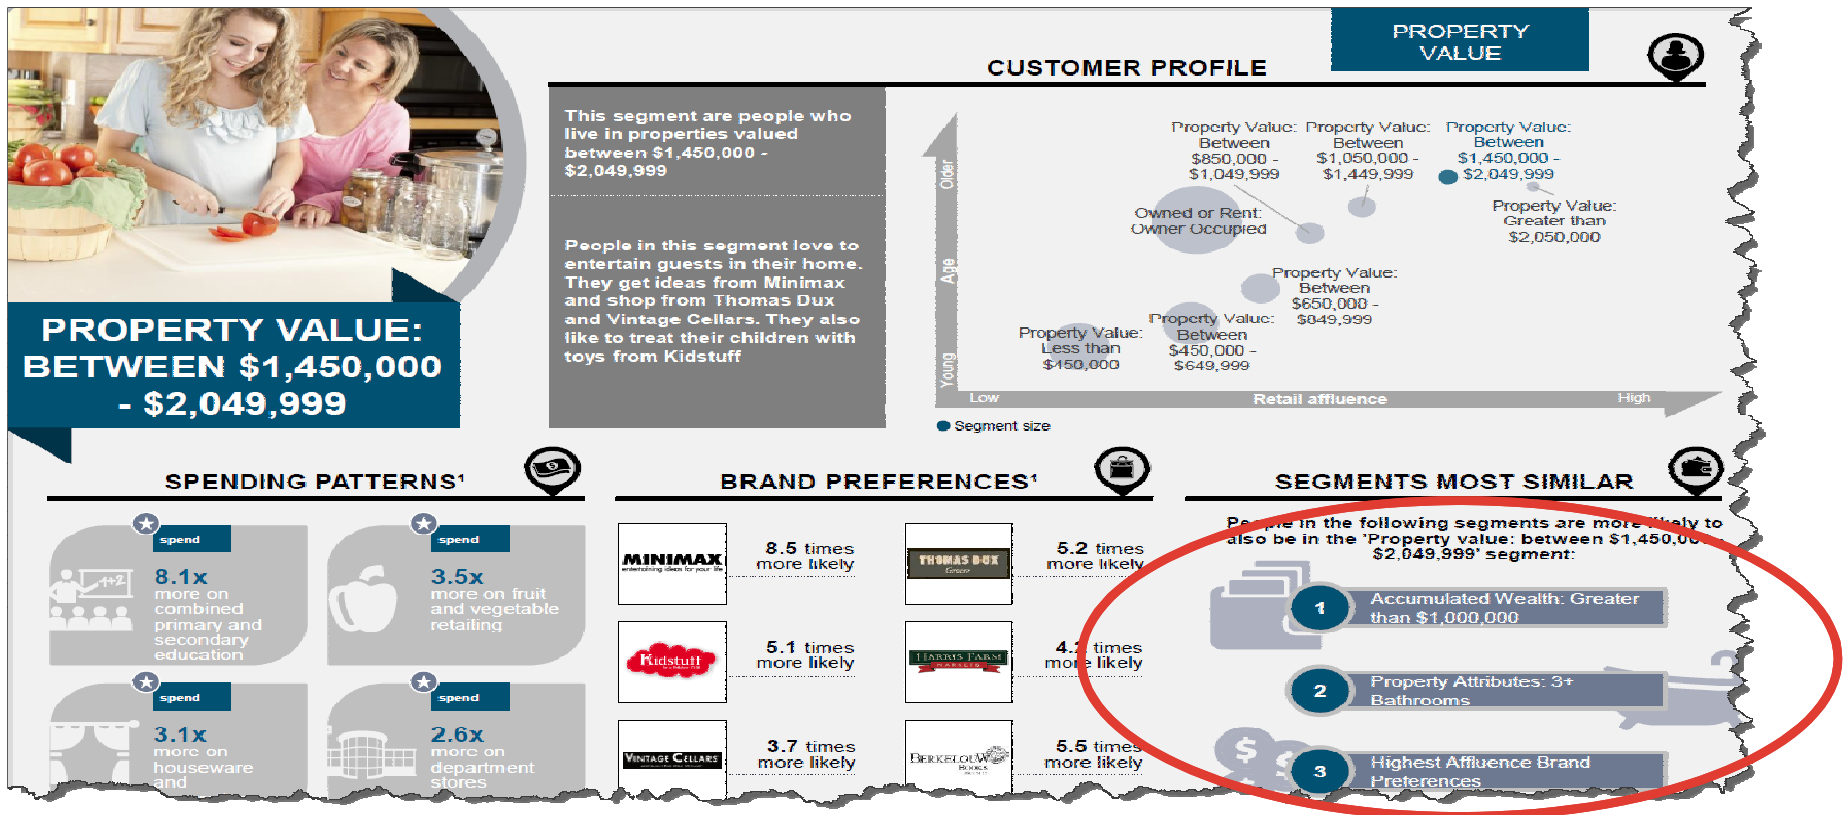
PROPERTY VALUE

CUSTOMER PROFILE

PROPERTY VALUE: BETWEEN $1,450,000 - $2,049,999

This segment are people who live in properties valued between $1,450,000 - $2,049,999

People in this segment love to entertain guests in their home. They get ideas from Minimax and shop from Thomas Dux and Vintage Cellars. They also like to treat their children with toys from Kidstuff

Older

Age

Young

Property Value: Between $850,000 - $1,049,999

Property Value: Between $1,050,000 - $1,449,999

Property Value: Between $1,450,000 - $2,049,999

Owned or Rent: Owner Occupied

Property Value: Greater than $2,050,000

Property Value: Between $650,000 - $849,999

Property Value: Less than $450,000

Property Value: Between $450,000 - $649,999

Low

Retail affluence

High

Segment size

SPENDING PATTERNS¹

spend
8.1x more on combined primary and secondary education

spend
3.5x more on fruit and vegetable retailing

spend
3.1x more on houseware and

spend
2.6x more on department stores

BRAND PREFERENCES¹

MINIMAX entertaining ideas for your life
8.5 times more likely

THOMAS DUX Grocer
5.2 times more likely

Kidstuff
5.1 times more likely

HARRIS FARM MARKETS
4.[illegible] times mo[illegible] likely

VINTAGE CELLARS
3.7 times more likely

BERKELOUW BOOKS
5.5 times more likely

SEGMENTS MOST SIMILAR

Pe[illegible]ple in the following segments are more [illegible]ely to also be in the 'Property value: between $1,450,00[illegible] $2,049,999' segment:

1 Accumulated Wealth: Greater than $1,000,000

2 Property Attributes: 3+ Bathrooms

3 Highest Affluence Brand Preferences